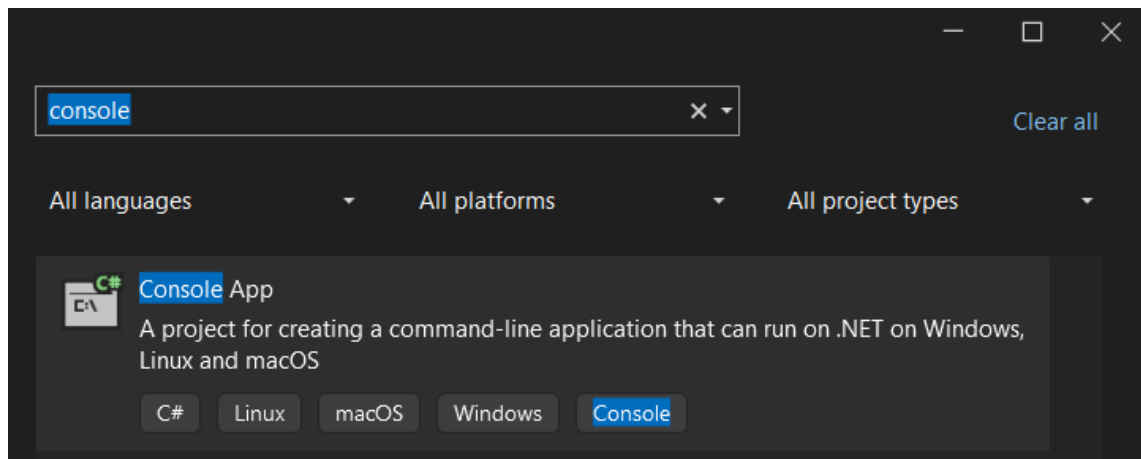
console

Clear all

All languages

All platforms

All project types

C#
C:\

Console App

A project for creating a command-line application that can run on .NET on Windows, Linux and macOS

C#
Linux
macOS
Windows
Console